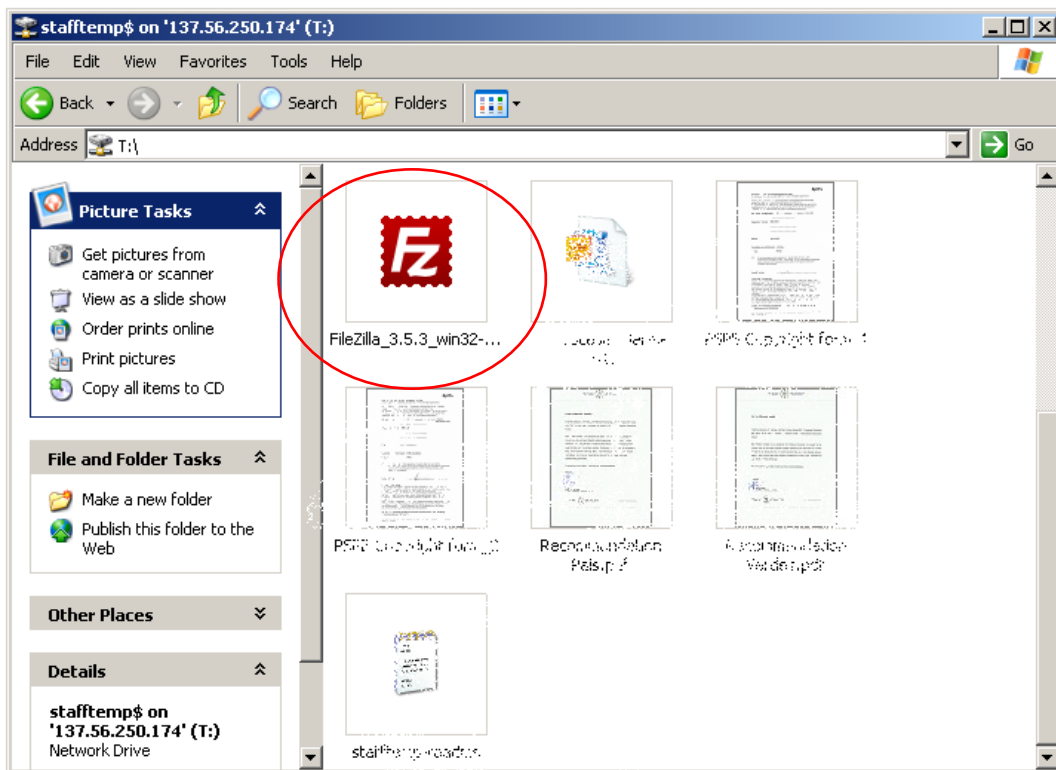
stafftemp$ on '137.56.250.174' (T:)

File Edit View Favorites Tools Help

Back Search Folders

Address T:\

Go

Picture Tasks

Get pictures from camera or scanner
View as a slide show
Order prints online
Print pictures
Copy all items to CD

File and Folder Tasks

Make a new folder
Publish this folder to the Web

Other Places

Details

stafftemp$ on '137.56.250.174' (T:)
Network Drive

FileZilla_3.5.3_win32-...

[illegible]

PSPS Copyright form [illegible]

PSPS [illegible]

Recommendation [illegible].pdf

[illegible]

stafftemp-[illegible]